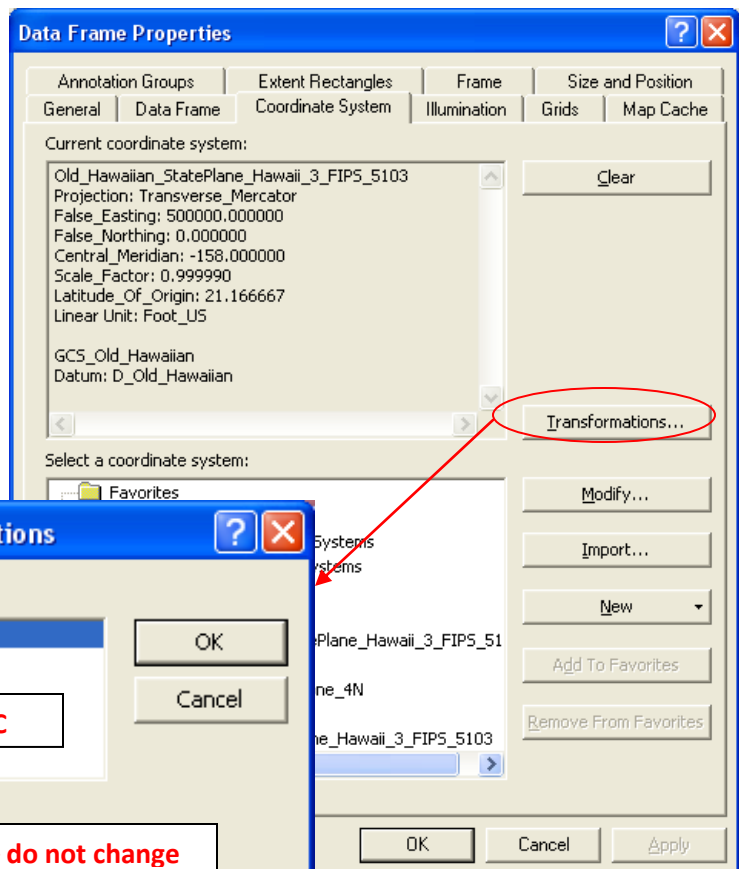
Data Frame Properties

Annotation Groups | Extent Rectangles | Frame | Size and Position
General | Data Frame | Coordinate System | Illumination | Grids | Map Cache

Current coordinate system:

Old_Hawaiian_StatePlane_Hawaii_3_FIPS_5103
Projection: Transverse_Mercator
False_Easting: 500000.000000
False_Northing: 0.000000
Central_Meridian: -158.000000
Scale_Factor: 0.999990
Latitude_Of_Origin: 21.166667
Linear Unit: Foot_US

GCS_Old_Hawaiian
Datum: D_Old_Hawaiian

Clear

Transformations...

Select a coordinate system:

Favorites
Systems
ystems
ePlane_Hawaii_3_FIPS_51
ne_4N
ne_Hawaii_3_FIPS_5103

Modify...
Import...
New
Add To Favorites
Remove From Favorites

tions
OK
Cancel
c
do not change

OK
Cancel
Apply